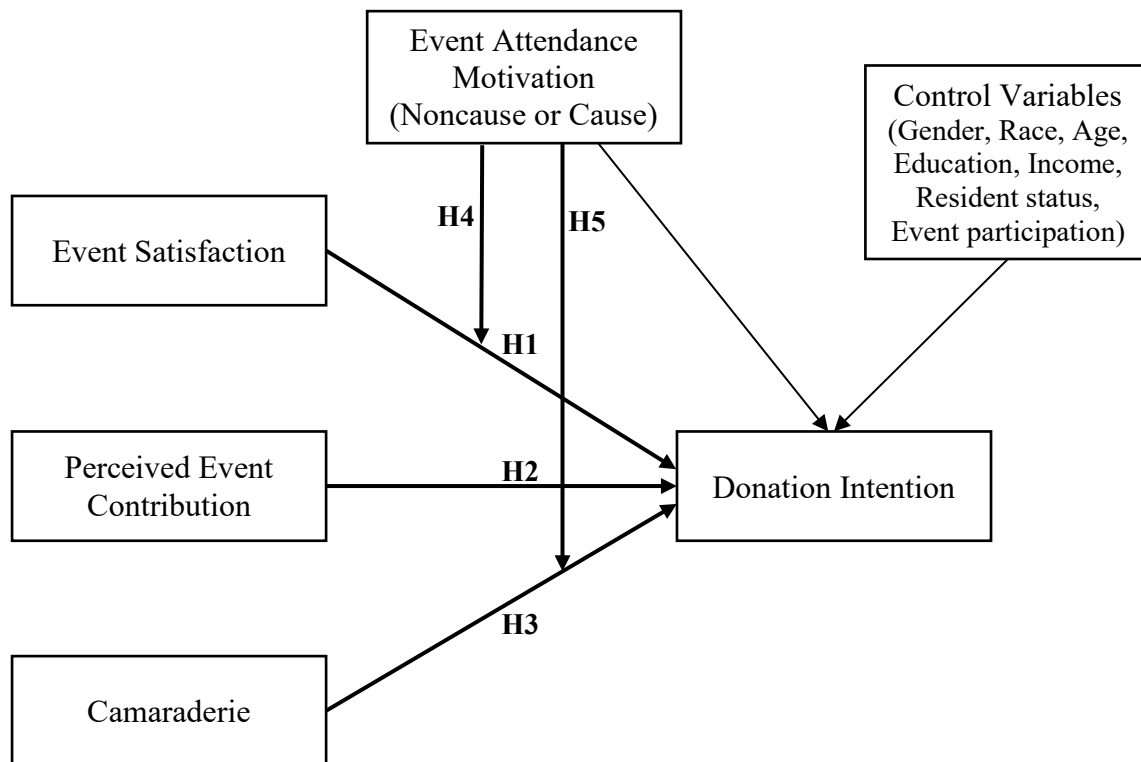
Event Attendance Motivation (Noncause or Cause)

Control Variables (Gender, Race, Age, Education, Income, Resident status, Event participation)

H4

H5

Event Satisfaction

H1

Perceived Event Contribution

H2

Donation Intention

H3

Camaraderie